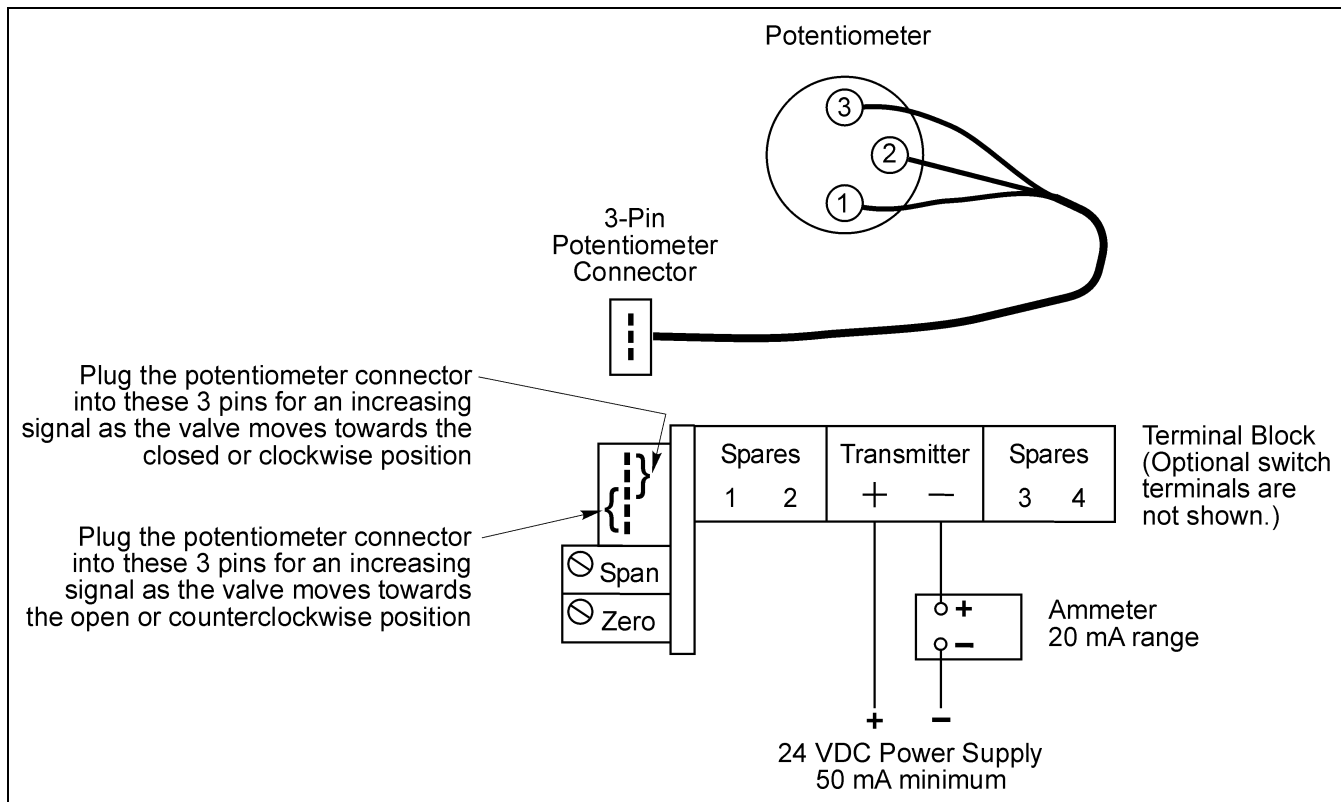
Potentiometer

3

2

1

3-Pin Potentiometer Connector

Plug the potentiometer connector into these 3 pins for an increasing signal as the valve moves towards the closed or clockwise position

Plug the potentiometer connector into these 3 pins for an increasing signal as the valve moves towards the open or counterclockwise position

Span

Zero

| Spares | Transmitter | Spares |
|---|---|---|
| 1 2 | + − | 3 4 |

Terminal Block (Optional switch terminals are not shown.)

+
−

Ammeter
20 mA range

+ −

24 VDC Power Supply
50 mA minimum